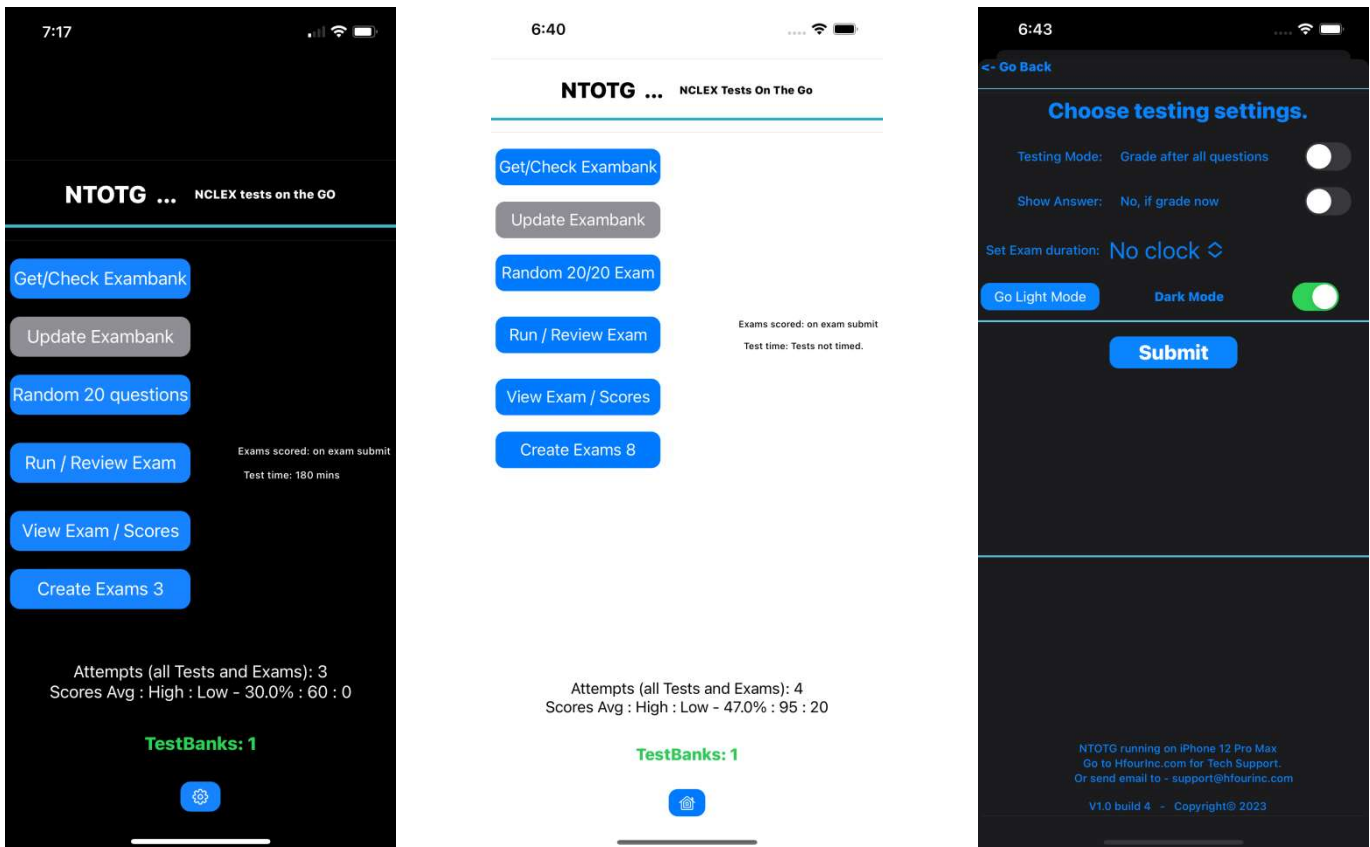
7:17

NTOTG ... NCLEX tests on the GO

Get/Check Exambank

Update Exambank

Random 20 questions

Run / Review Exam

Exams scored: on exam submit
Test time: 180 mins

View Exam / Scores

Create Exams 3

Attempts (all Tests and Exams): 3
Scores Avg : High : Low - 30.0% : 60 : 0

TestBanks: 1

6:40

NTOTG ... NCLEX Tests On The Go

Get/Check Exambank

Update Exambank

Random 20/20 Exam

Run / Review Exam

Exams scored: on exam submit
Test time: Tests not timed.

View Exam / Scores

Create Exams 8

Attempts (all Tests and Exams): 4
Scores Avg : High : Low - 47.0% : 95 : 20

TestBanks: 1

6:43

<- Go Back

Choose testing settings.

Testing Mode: Grade after all questions

Show Answer: No, if grade now

Set Exam duration: No clock

Go Light Mode

Dark Mode

Submit

NTOTG running on iPhone 12 Pro Max
Go to HfourInc.com for Tech Support.
Or send email to - support@hfourinc.com

V1.0 build 4 - Copyright© 2023